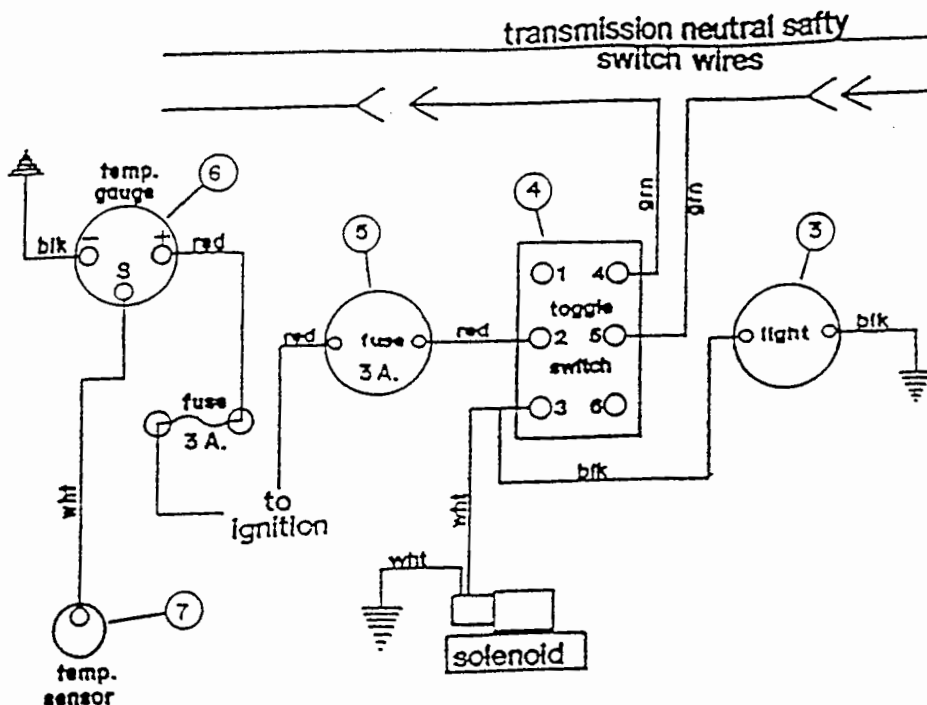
transmission neutral safty switch wires

temp. gauge

6

blk

−

+

S

red

fuse

3 A.

wht

7

temp. sensor

5

red

fuse

3 A.

red

to ignition

4

1

4

toggle

2

5

switch

3

6

grn

grn

wht

wht

solenoid

blk

3

light

blk